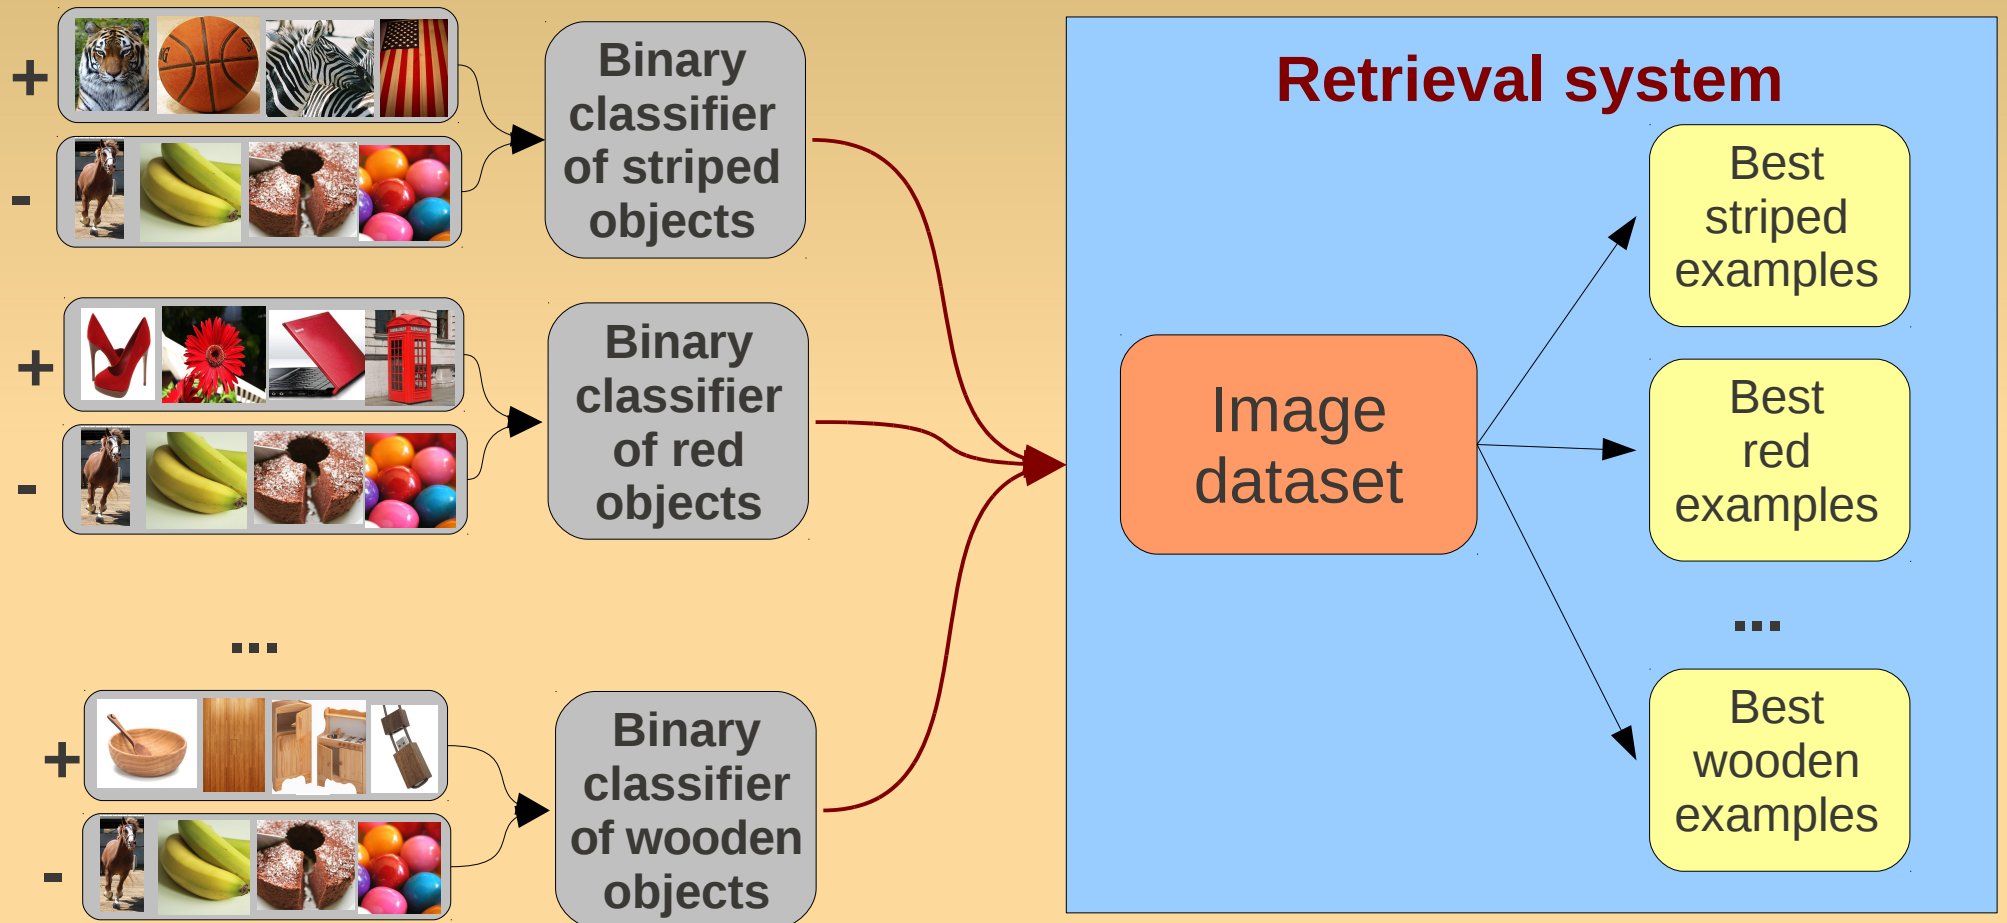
+

-

Binary classifier of striped objects

+

-

Binary classifier of red objects

...

+

-

Binary classifier of wooden objects

Retrieval system

Image dataset

Best striped examples

Best red examples

...

Best wooden examples